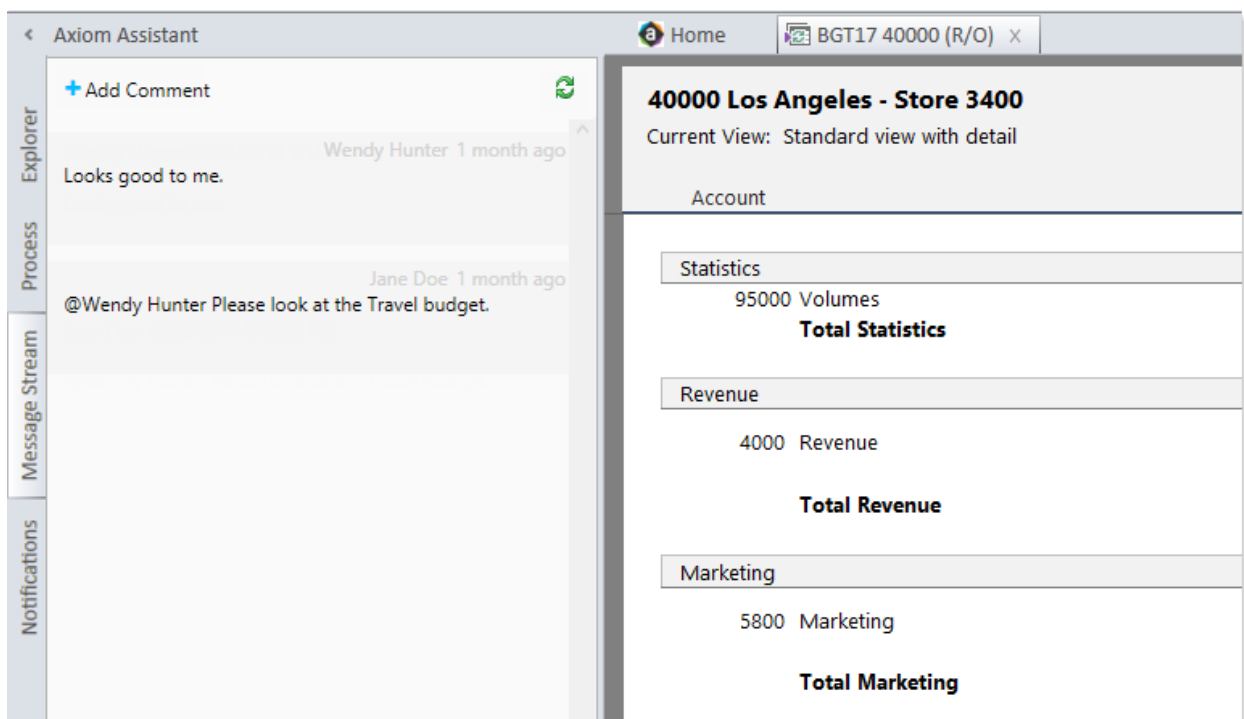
Axiom Assistant

Explorer
Process
Message Stream
Notifications

Add Comment

Wendy Hunter 1 month ago
Looks good to me.

Jane Doe 1 month ago
@Wendy Hunter Please look at the Travel budget.

Home
BGT17 40000 (R/O) X

40000 Los Angeles - Store 3400
Current View: Standard view with detail

Account

Statistics
95000 Volumes
Total Statistics

Revenue
4000 Revenue
Total Revenue

Marketing
5800 Marketing
Total Marketing